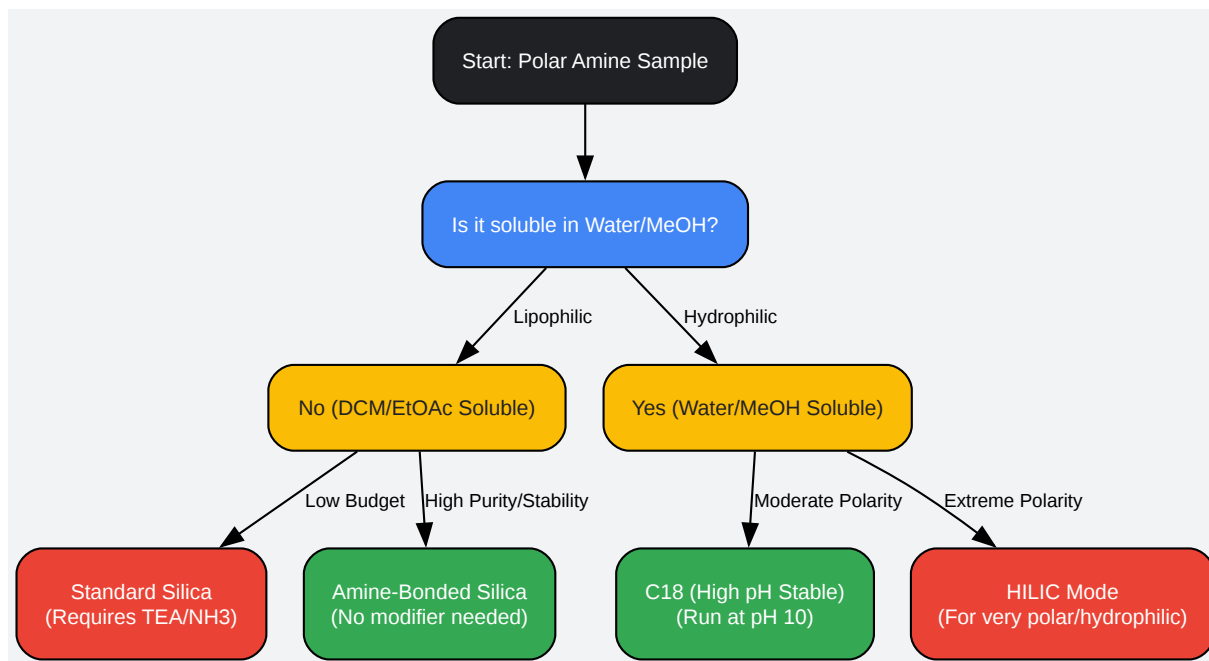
Start: Polar Amine Sample

Is it soluble in Water/MeOH?

Lipophilic

Hydrophilic

No (DCM/EtOAc Soluble)

Yes (Water/MeOH Soluble)

Low Budget

High Purity/Stability

Moderate Polarity

Extreme Polarity

Standard Silica
(Requires TEA/NH3)

Amine-Bonded Silica
(No modifier needed)

C18 (High pH Stable)
(Run at pH 10)

HILIC Mode
(For very polar/hydrophilic)